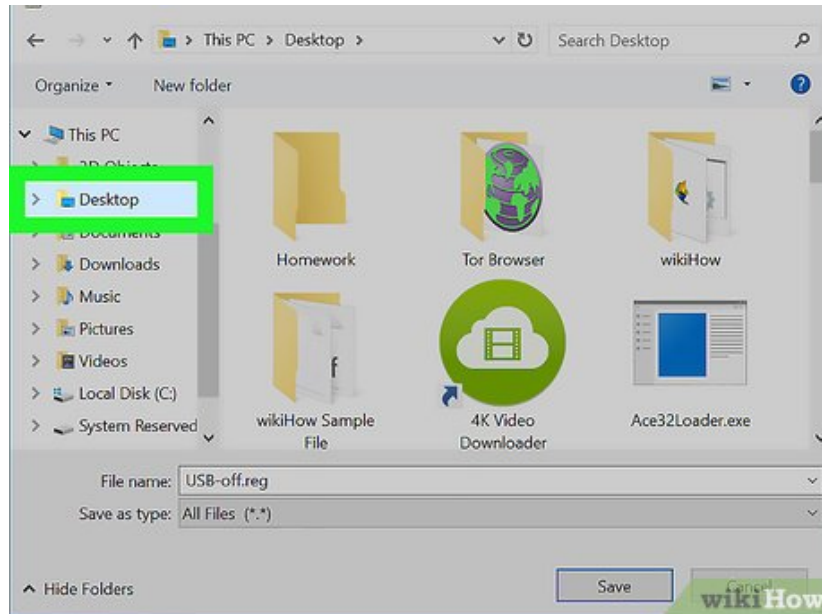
This PC > Desktop >

Search Desktop

Organize ▾ New folder

This PC

3D Objects

Desktop

Documents

Downloads

Music

Pictures

Videos

Local Disk (C:)

System Reserved

Homework

Tor Browser

wikiHow

wikiHow Sample File

4K Video Downloader

Ace32Loader.exe

File name: USB-off.reg

Save as type: All Files (*.*)

Hide Folders

Save

Cancel

wikiHow